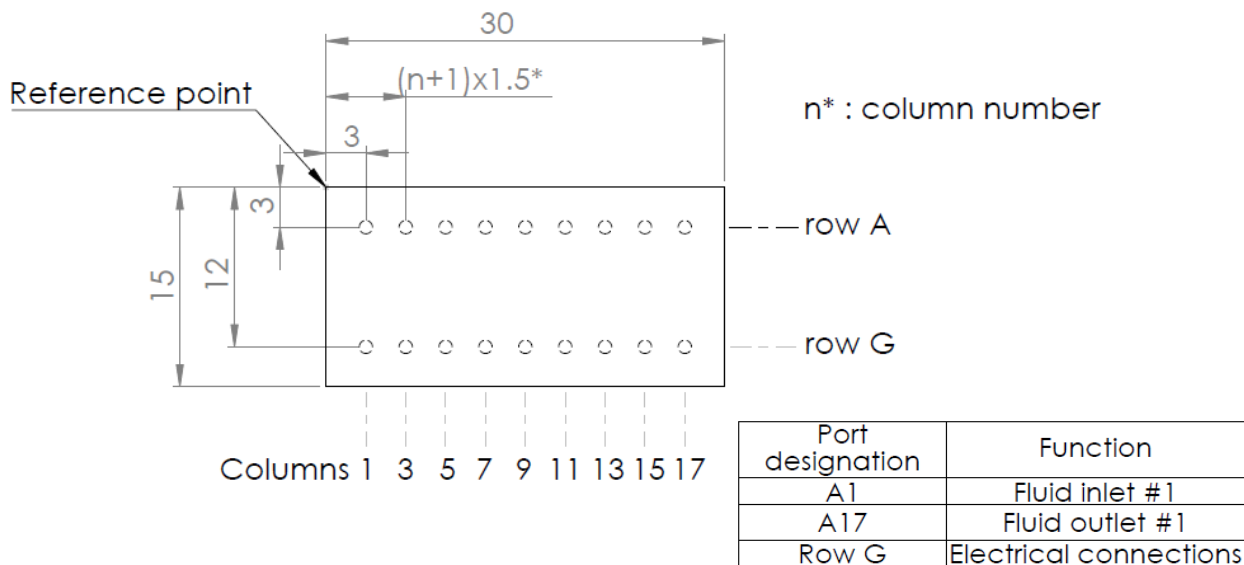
30

(n+1)x1.5*

Reference point

n* : column number

3

3

15

12

row A

row G

Columns 1 3 5 7 9 11 13 15 17

| Port designation | Function |
|---|---|
| A1 | Fluid inlet #1 |
| A17 | Fluid outlet #1 |
| Row G | Electrical connections |